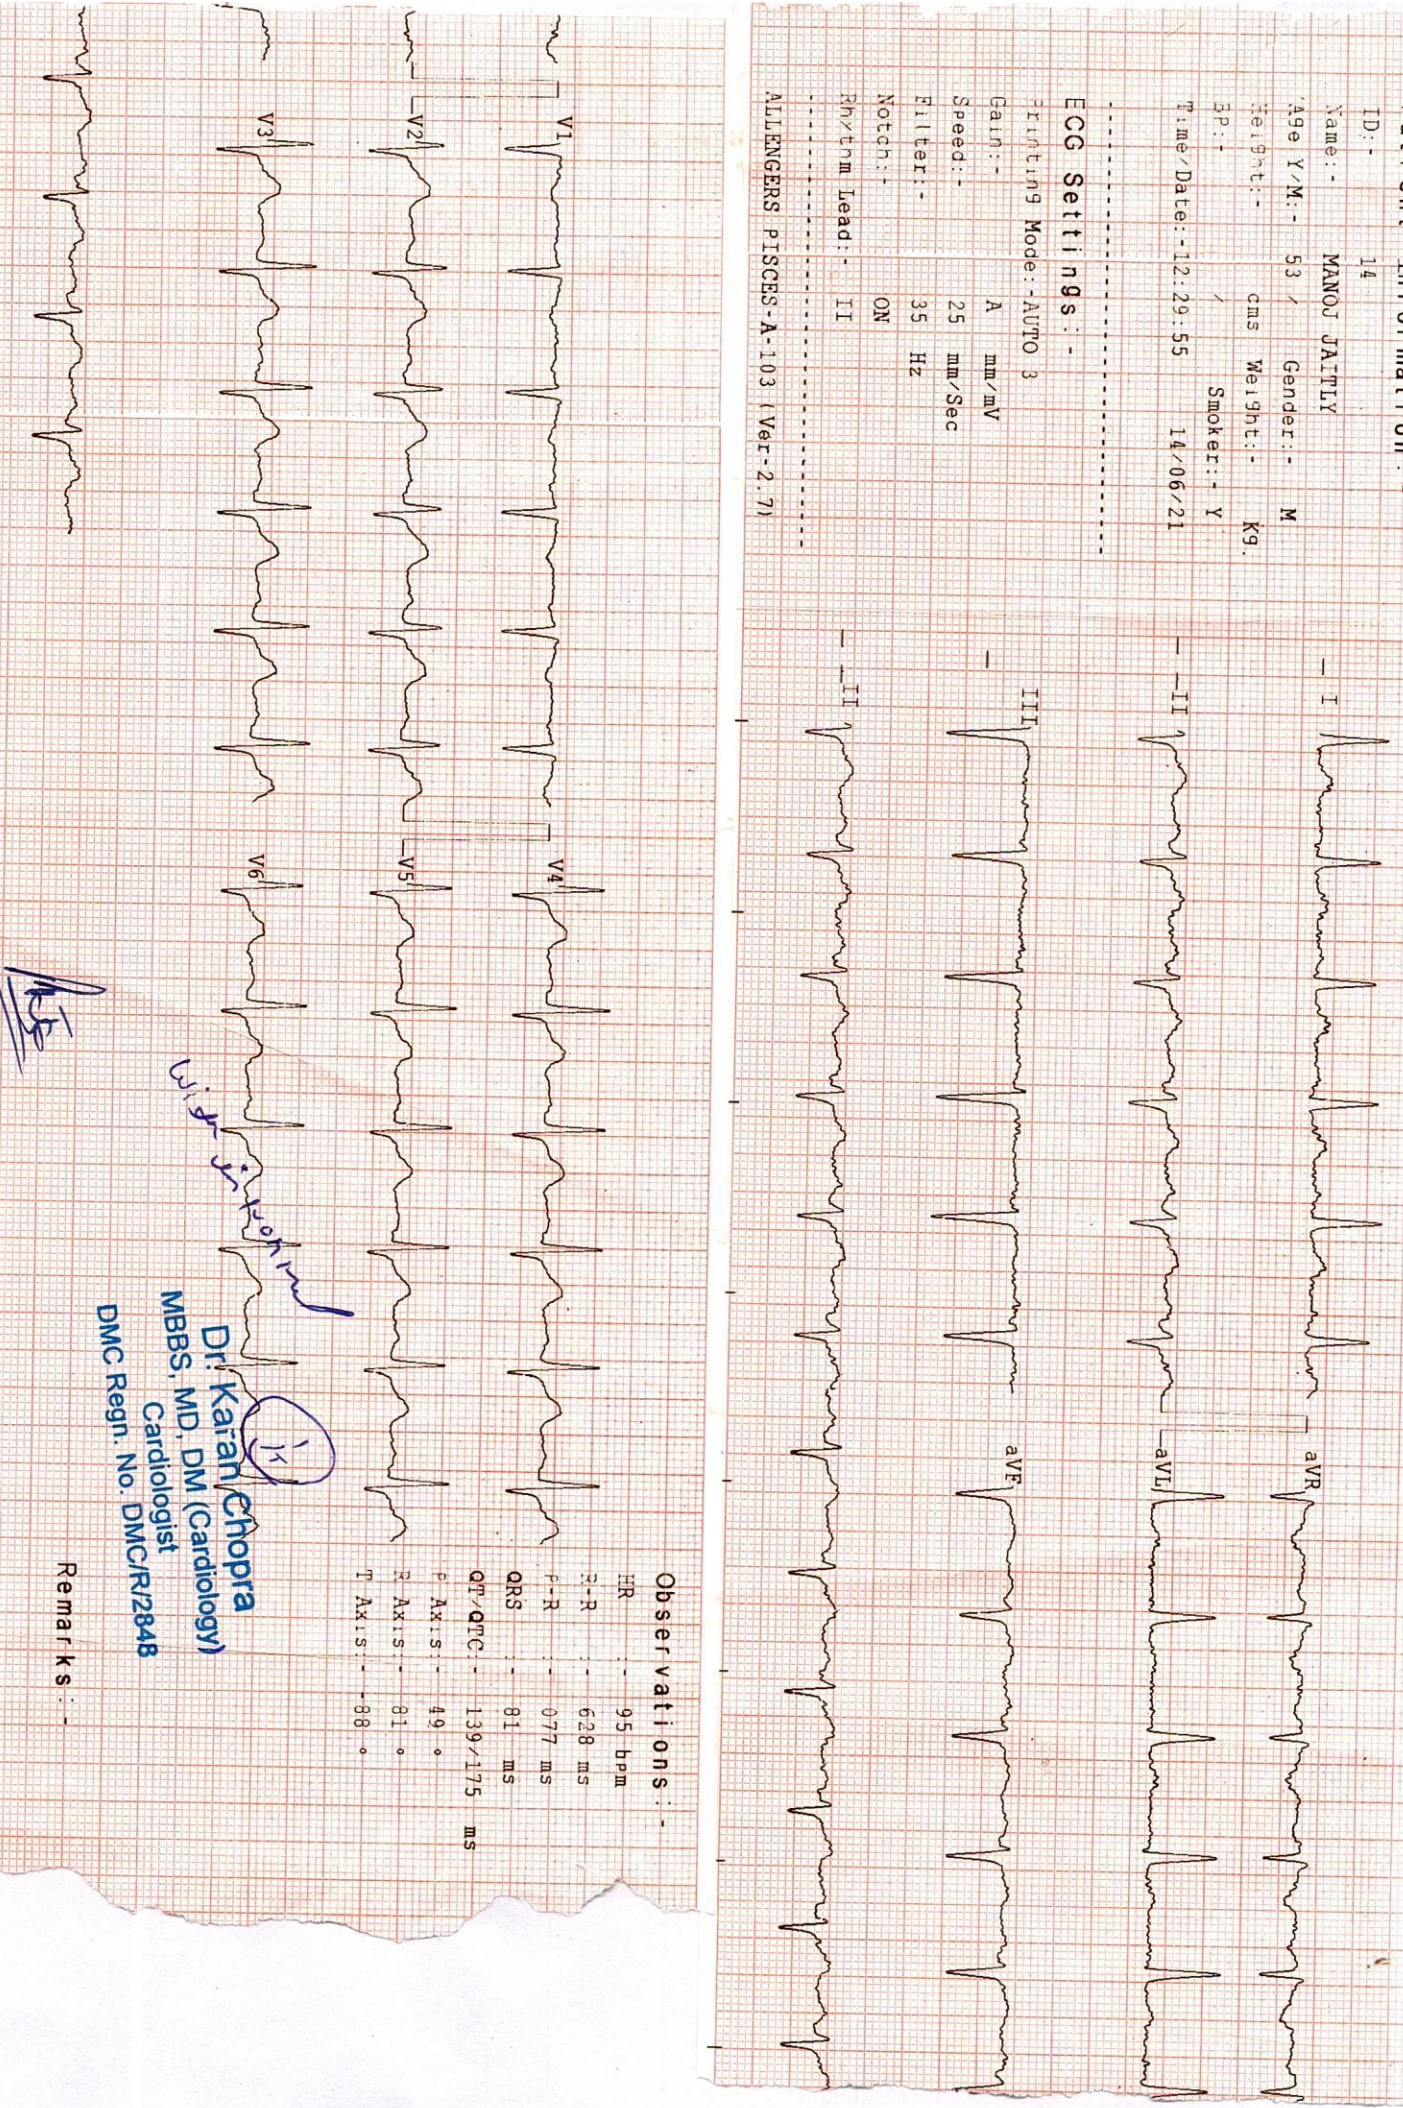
Patient Information :

ID:- 14
Name:- MANOJ JAITLY
Age Y/M:- 53 / Gender:- M
Height:- cms Weight:- Kg.
BP:- / Smoker:- Y
Time/Date:- 12:29:55 14/06/21

ECG Settings:-
Printing Mode:- AUTO 3
Gain:- A mm/mV
Speed:- 25 mm/Sec
Filter:- 35 Hz
Notch:- ON
Rhythm Lead:- II

ALLENGERS PISCES-A-103 (Ver-2.7)

I
II
III
II
aVR
aVL
aVF
V1
V2
V3
V4
V5
V6

Observations:-
HR :- 95 bpm
R-R :- 628 ms
P-R :- 077 ms
QRS :- 81 ms
QT/QTC :- 139/175 ms
P Axis :- 49 °
R Axis :- 81 °
T Axis :- -88 °

Remarks:-

Dr. Karan Chopra
MBBS, MD, DM (Cardiology)
Cardiologist
DMC Regn. No. DMC/R/2848

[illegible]